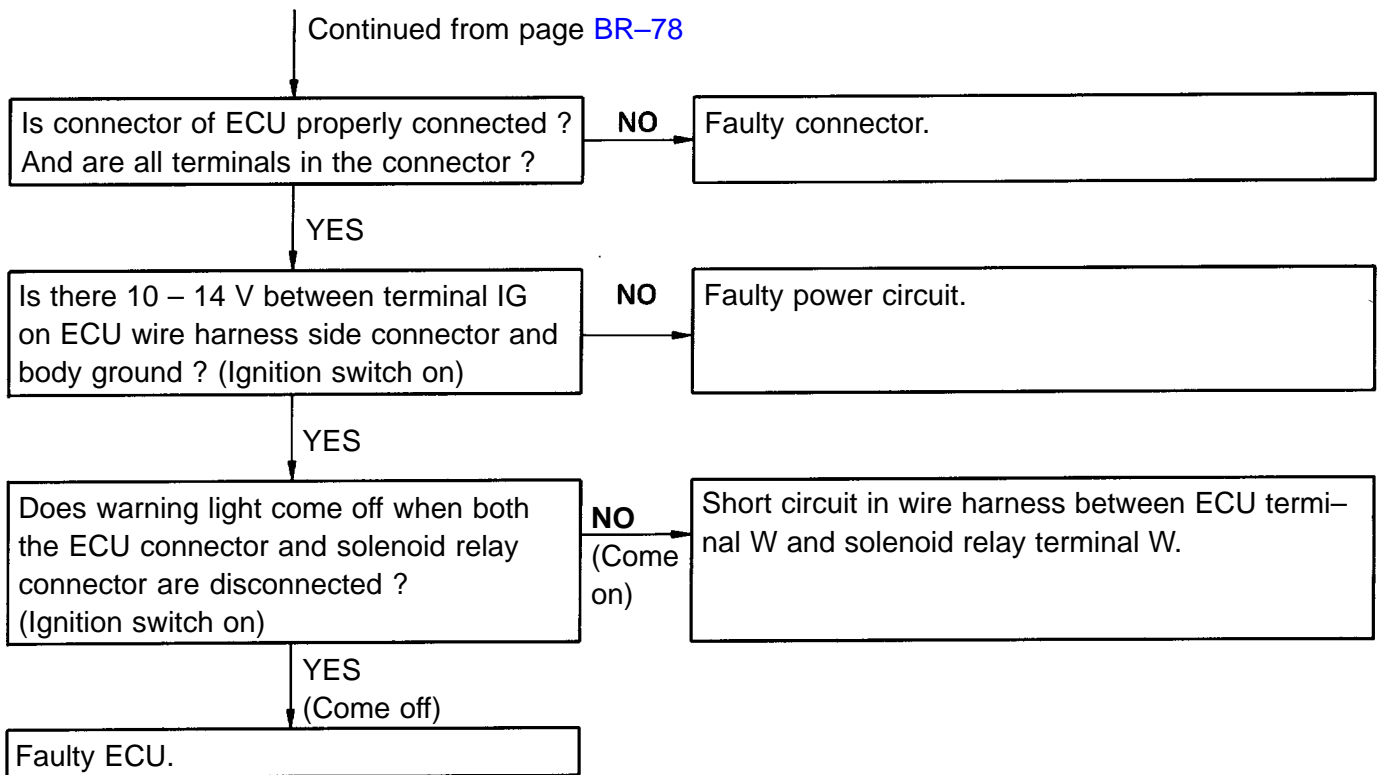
Continued from page BR–78

Is connector of ECU properly connected ? And are all terminals in the connector ?

NO

Faulty connector.

YES

Is there 10 – 14 V between terminal IG on ECU wire harness side connector and body ground ? (Ignition switch on)

NO

Faulty power circuit.

YES

Does warning light come off when both the ECU connector and solenoid relay connector are disconnected ? (Ignition switch on)

NO (Come on)

Short circuit in wire harness between ECU terminal W and solenoid relay terminal W.

YES (Come off)

Faulty ECU.